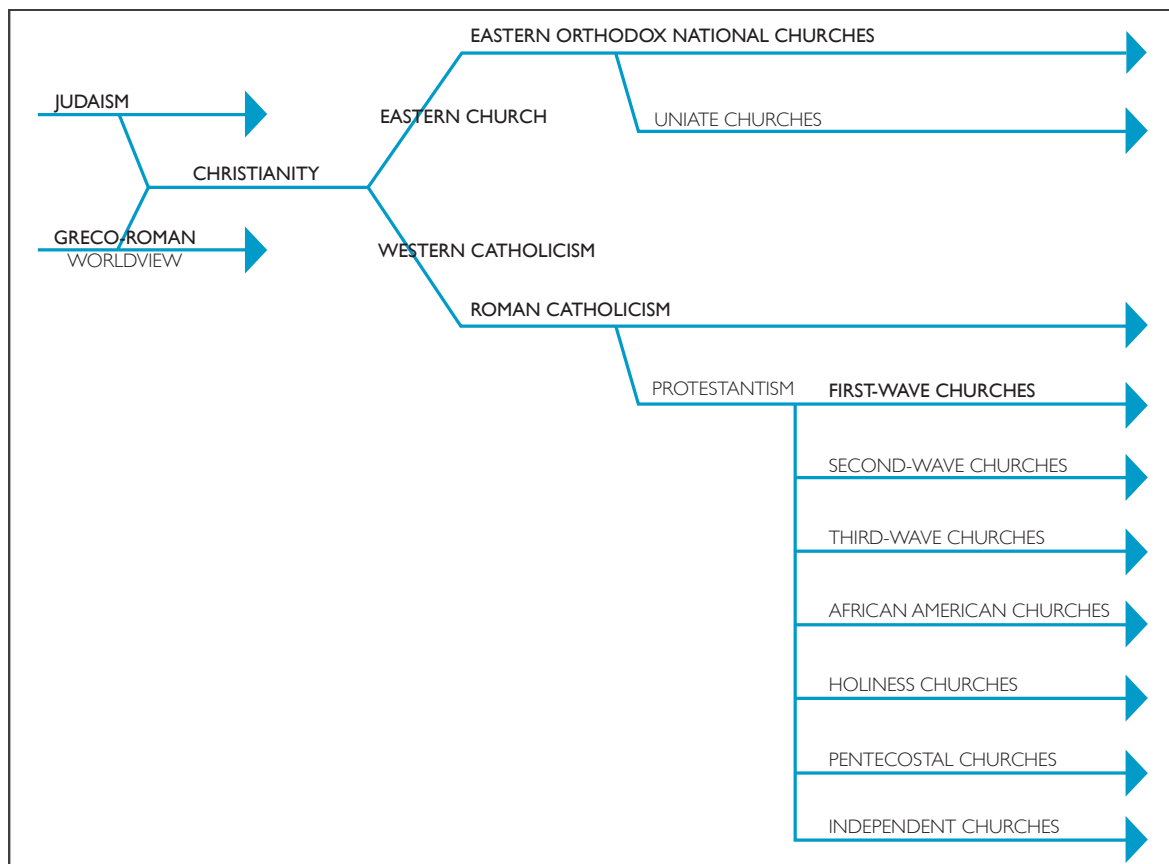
EASTERN ORTHODOX NATIONAL CHURCHES

JUDAISM

EASTERN CHURCH

UNIATE CHURCHES

CHRISTIANITY

GRECO-ROMAN
WORLDVIEW

WESTERN CATHOLICISM

ROMAN CATHOLICISM

PROTESTANTISM

FIRST-WAVE CHURCHES

SECOND-WAVE CHURCHES

THIRD-WAVE CHURCHES

AFRICAN AMERICAN CHURCHES

HOLINESS CHURCHES

PENTECOSTAL CHURCHES

INDEPENDENT CHURCHES